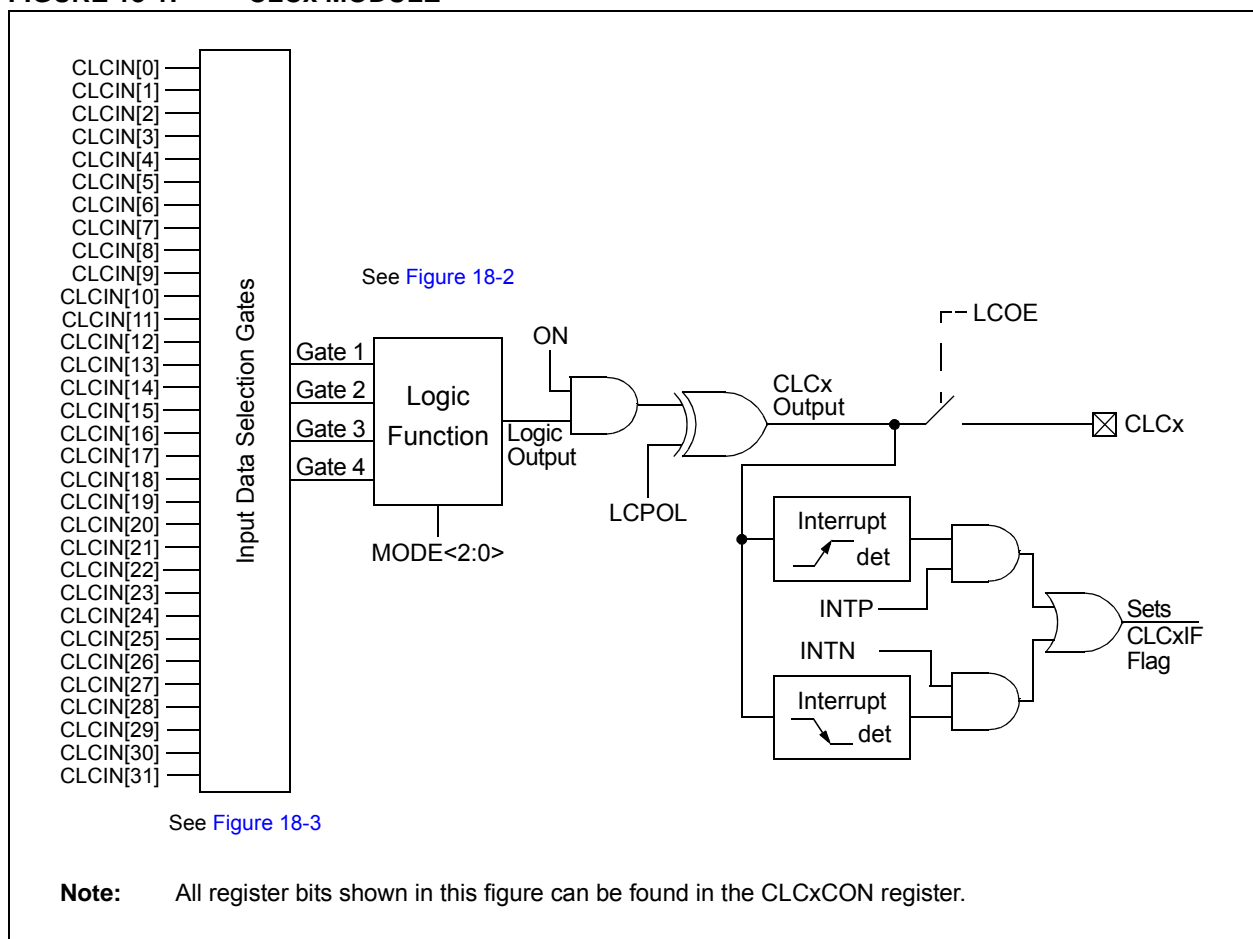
FIGURE 18-1: CLCx MODULE

CLCIN[0]
CLCIN[1]
CLCIN[2]
CLCIN[3]
CLCIN[4]
CLCIN[5]
CLCIN[6]
CLCIN[7]
CLCIN[8]
CLCIN[9]
CLCIN[10]
CLCIN[11]
CLCIN[12]
CLCIN[13]
CLCIN[14]
CLCIN[15]
CLCIN[16]
CLCIN[17]
CLCIN[18]
CLCIN[19]
CLCIN[20]
CLCIN[21]
CLCIN[22]
CLCIN[23]
CLCIN[24]
CLCIN[25]
CLCIN[26]
CLCIN[27]
CLCIN[28]
CLCIN[29]
CLCIN[30]
CLCIN[31]

Input Data Selection Gates

See Figure 18-3

Gate 1
Gate 2
Gate 3
Gate 4

See Figure 18-2

Logic Function

MODE<2:0>

Logic Output

ON

LCPOL

CLCx Output

LCOE

CLCx

Interrupt det

Interrupt det

INTP

INTN

Sets CLCxIF Flag

Note: All register bits shown in this figure can be found in the CLCxCON register.